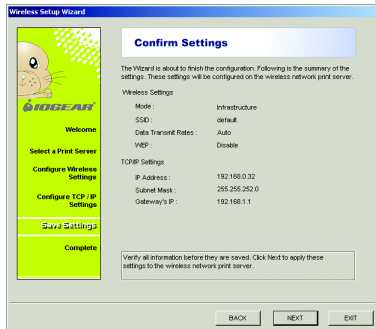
Wireless Setup Wizard

IOGEAR

Welcome

Select a Print Server

Configure Wireless Settings

Configure TCP / IP Settings

Save Settings

Complete

Confirm Settings

The Wizard is about to finish the configuration. Following is the summary of the settings. These settings will be configured on the wireless network print server.

Wireless Settings

| | |
|---|---|
| Mode : | Infrastructure |
| SSID : | default |
| Data Transmit Rates : | Auto |
| WEP : | Disable |

TCP/IP Settings

| | |
|---|---|
| IP Address : | 192.168.0.32 |
| Subnet Mask : | 255.255.252.0 |
| Gateway's IP : | 192.168.1.1 |

Verify all information before they are saved. Click Next to apply these settings to the wireless network print server.

BACK NEXT EXIT